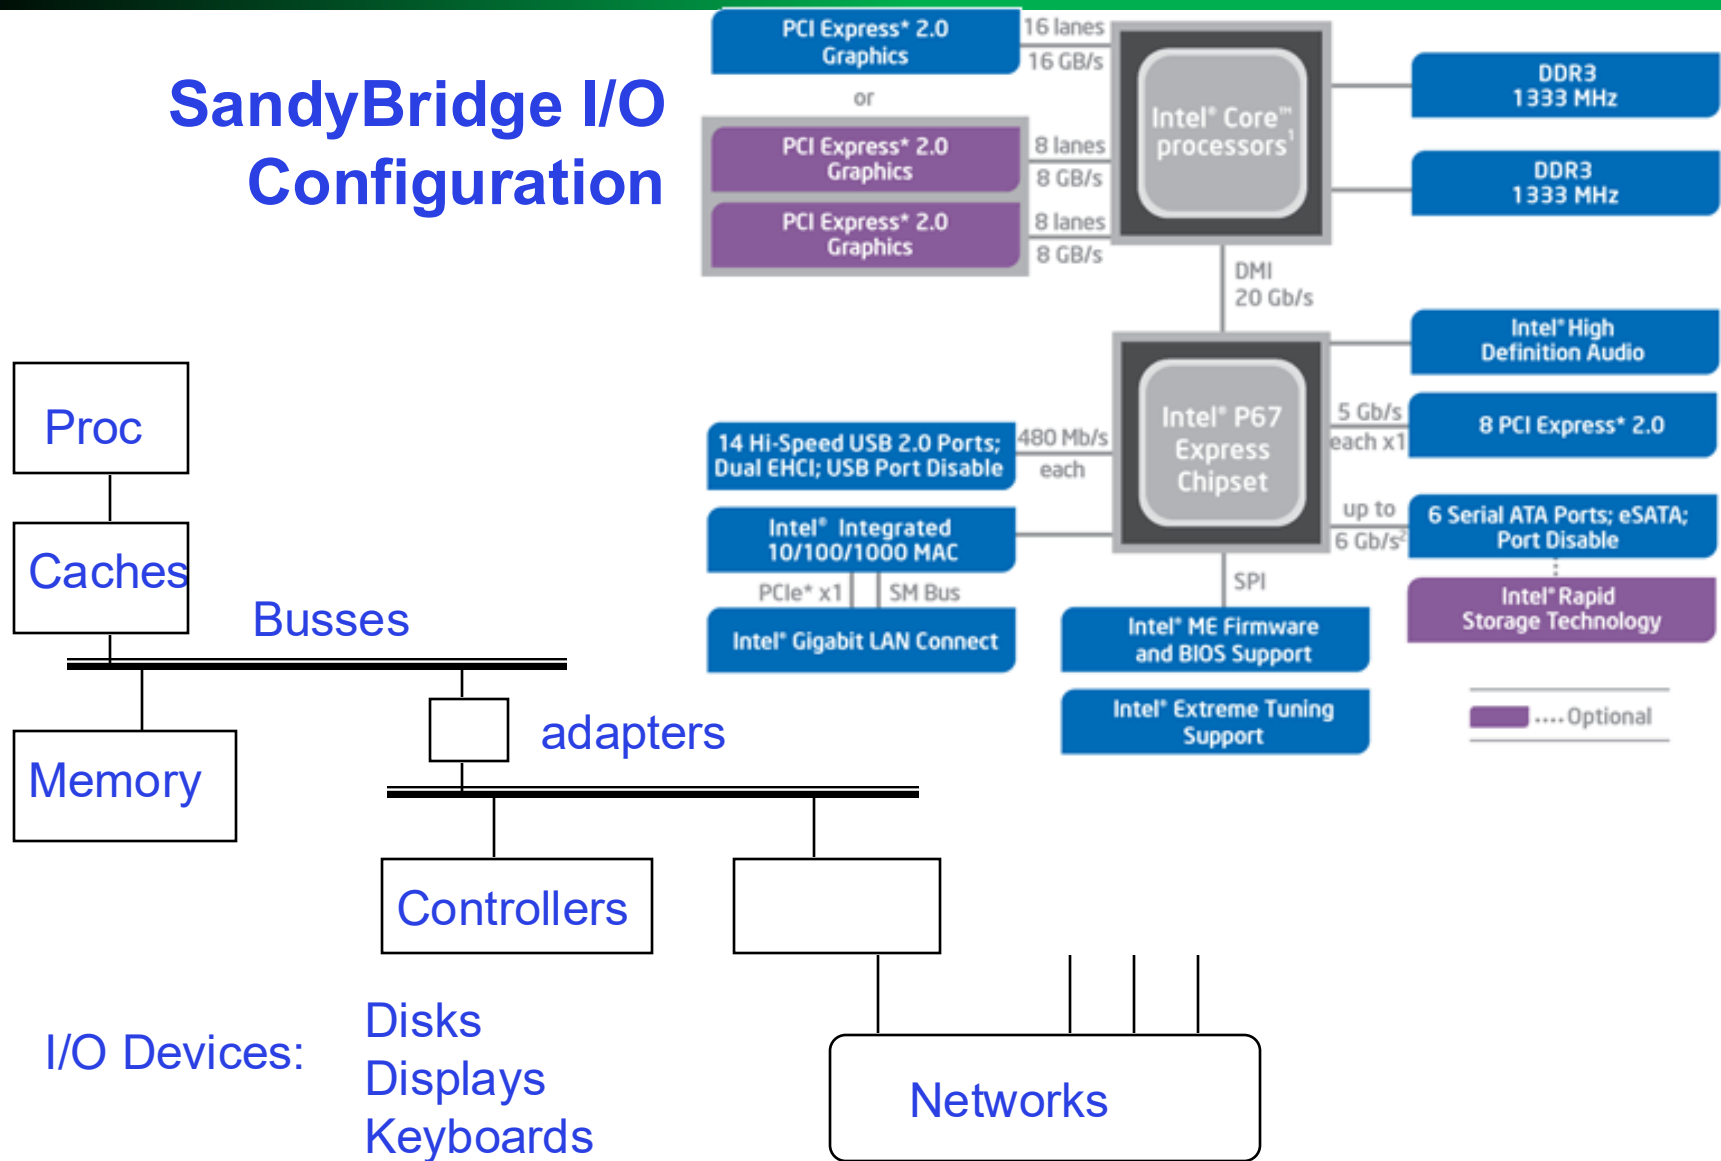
SandyBridge I/O Configuration

PCI Express* 2.0 Graphics
16 lanes
16 GB/s
or
PCI Express* 2.0 Graphics
8 lanes
8 GB/s
PCI Express* 2.0 Graphics
8 lanes
8 GB/s

Intel® Core™ processors¹

DDR3 1333 MHz
DDR3 1333 MHz

DMI
20 Gb/s

Intel® High Definition Audio
5 Gb/s each x1
8 PCI Express* 2.0
up to 6 Gb/s²
6 Serial ATA Ports; eSATA; Port Disable
Intel® Rapid Storage Technology

Intel® P67 Express Chipset

14 Hi-Speed USB 2.0 Ports; Dual EHCI; USB Port Disable
480 Mb/s each
Intel® Integrated 10/100/1000 MAC
PCIe* x1
SM Bus
Intel® Gigabit LAN Connect

SPI
Intel® ME Firmware and BIOS Support
Intel® Extreme Tuning Support

....Optional

Proc
Caches
Busses
Memory
adapters
Controllers

I/O Devices:
Disks
Displays
Keyboards

Networks